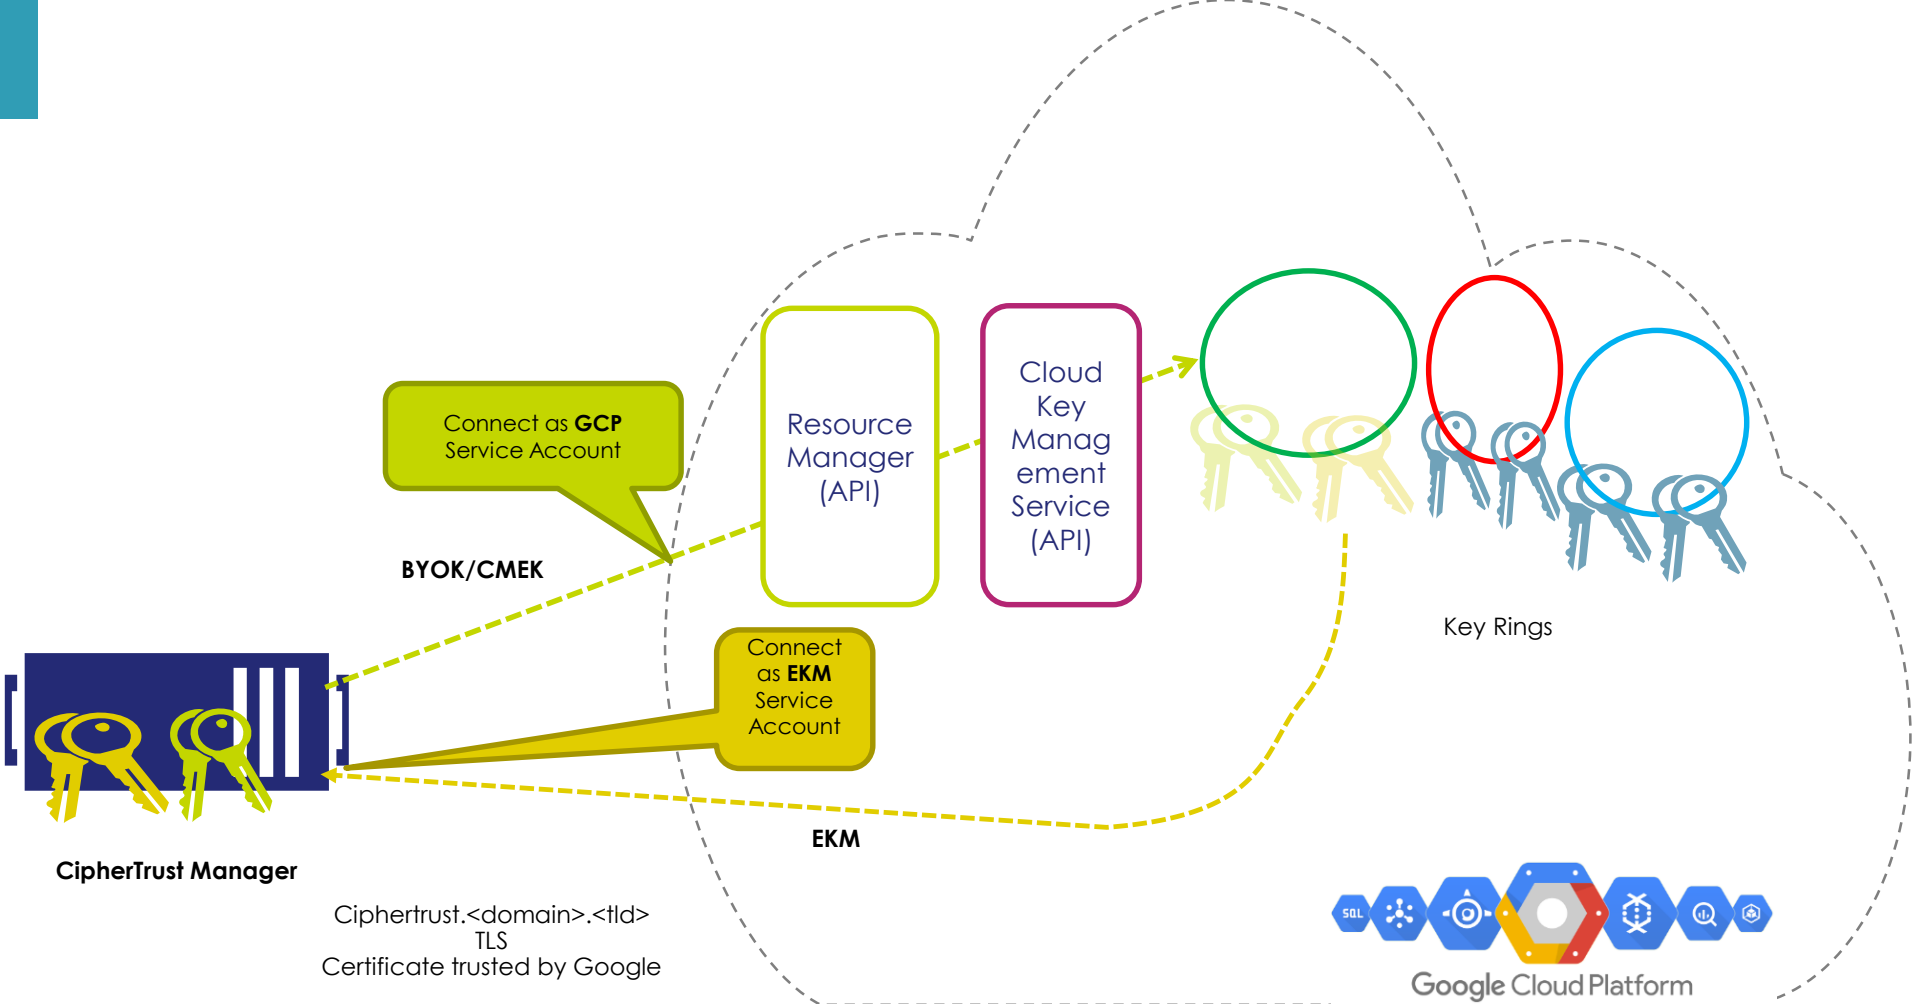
Connect as **GCP** Service Account

BYOK/CMEK

Resource Manager (API)

Cloud Key Management Service (API)

Key Rings

Connect as **EKM** Service Account

EKM

CipherTrust Manager

Ciphertrust.<domain>.<tld>
TLS
Certificate trusted by Google

SQL

Google Cloud Platform